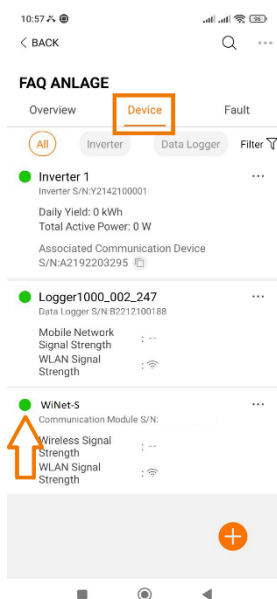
10:57

< BACK

FAQ ANLAGE

Overview
Device
Fault

All
Inverter
Data Logger
Filter

Inverter 1
Inverter S/N:Y2142100001

Daily Yield: 0 kWh
Total Active Power: 0 W

Associated Communication Device
S/N:A2192203295

Logger1000_002_247
Data Logger S/N:B2212100188

Mobile Network Signal Strength : --
WLAN Signal Strength :

WiNet-S
Communication Module S/N:

Wireless Signal Strength : --
WLAN Signal Strength :